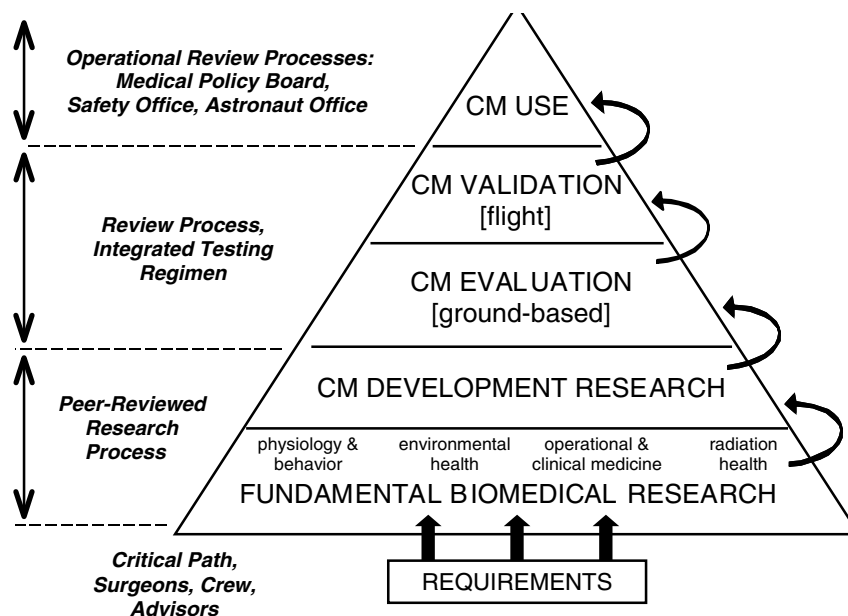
Operational Review Processes: Medical Policy Board, Safety Office, Astronaut Office

CM USE

Review Process, Integrated Testing Regimen

CM VALIDATION [flight]

CM EVALUATION [ground-based]

Peer-Reviewed Research Process

CM DEVELOPMENT RESEARCH

physiology & behavior

environmental health

operational & clinical medicine

radiation health

FUNDAMENTAL BIOMEDICAL RESEARCH

Critical Path, Surgeons, Crew, Advisors

REQUIREMENTS